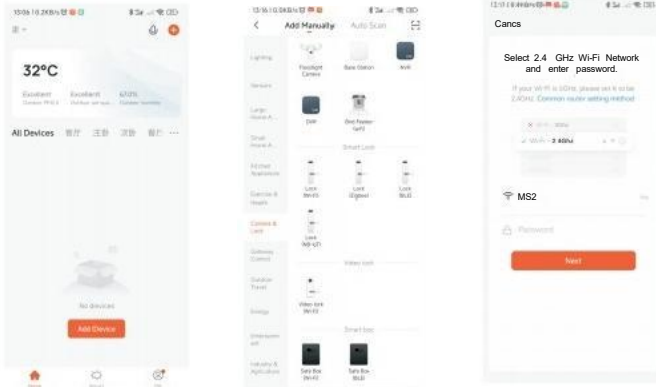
32°C

Excellent

Excellent

All Devices

No devices

Add Device

Add Manually

Auto Scan

Lighting

Sensors

Floodlight Camera

Base Station

Smart Lock

Lock (Wi-Fi)

Lock (Zigbee)

Lock (BLE)

Camera & Lock

Video lock

Smart box

Safe Box (Wi-Fi)

Safe Box (BLE)

Cancel

Select 2.4 GHz Wi-Fi Network and enter password.

If your Wi-Fi is 5GHz, please set it to be 2.4GHz. Common router setting method

Wi-Fi - 5Ghz

Wi-Fi - 2.4Ghz

MS2

Password

Next